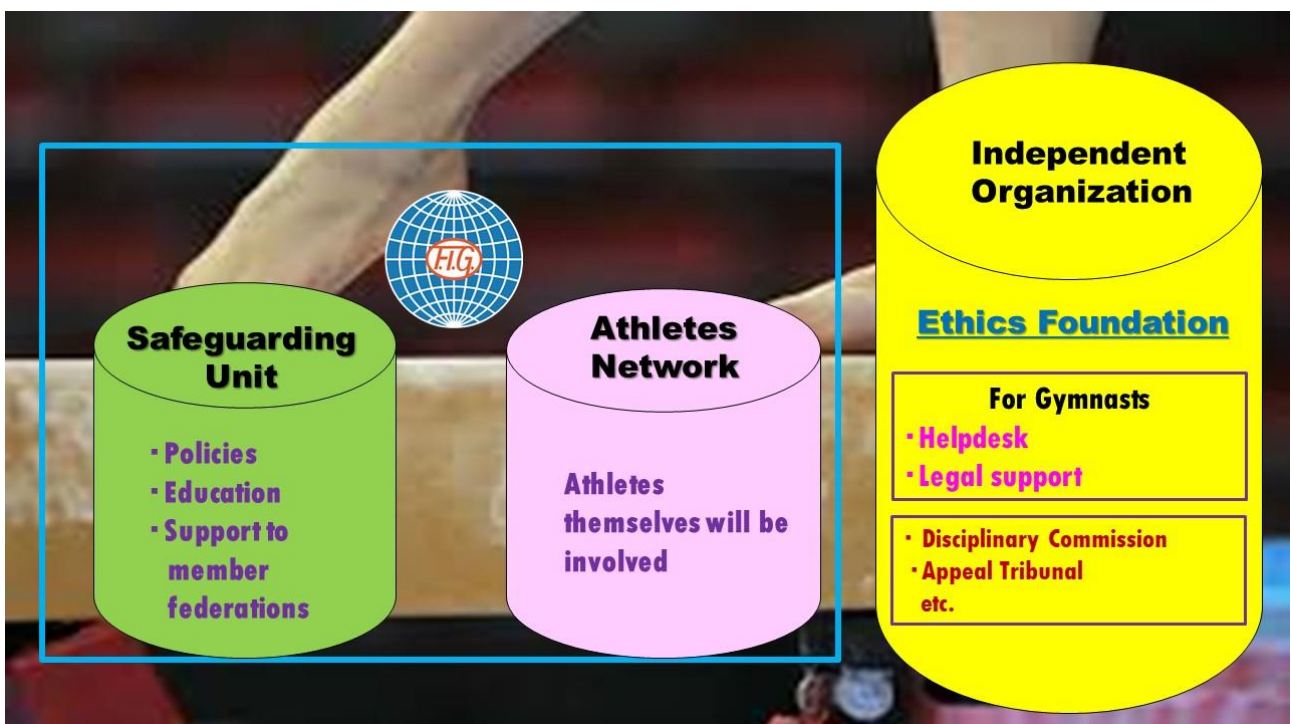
F.I.G.

Safeguarding Unit

・Policies
・Education
・Support to member federations

Athletes Network

Athletes themselves will be involved

Independent Organization

Ethics Foundation

For Gymnasts
・Helpdesk
・Legal support

・ Disciplinary Commission
・Appeal Tribunal
etc.